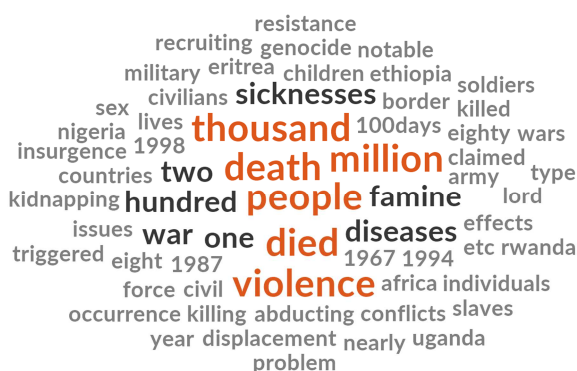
resistance
recruiting genocide notable
military eritrea children ethiopia
soldiers
sex civilians sicknesses border killed
nigeria lives thousand 100days eighty wars
insurgence 1998 death million claimed
countries two people famine army type
kidnapping hundred lord
issues diseases effects
war one died etc rwanda
triggered eight 1987 1967 1994
force civil violence africa individuals
occurrence killing abducting conflicts slaves
year displacement nearly uganda
problem